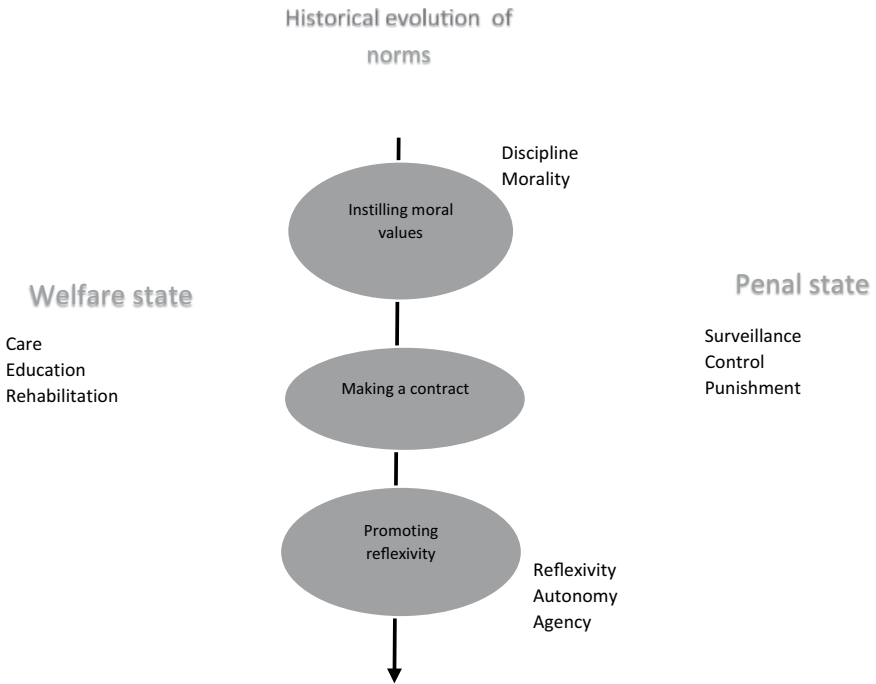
Historical evolution of norms

Discipline
Morality

Instilling moral values

Welfare state

Care
Education
Rehabilitation

Penal state

Surveillance
Control
Punishment

Making a contract

Promoting reflexivity

Reflexivity
Autonomy
Agency